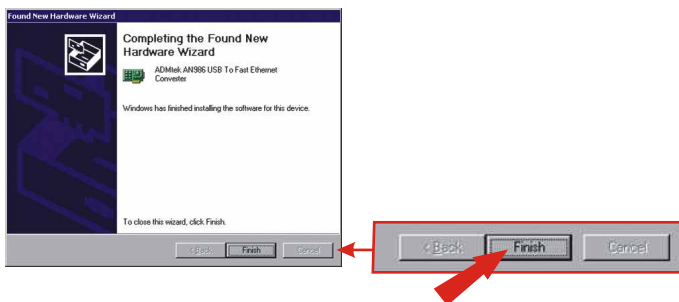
Found New Hardware Wizard

Completing the Found New Hardware Wizard

ADMtek AN986 USB To Fast Ethernet Converter

Windows has finished installing the software for this device.

To close this wizard, click Finish.

< Back Finish Cancel

< Back Finish Cancel